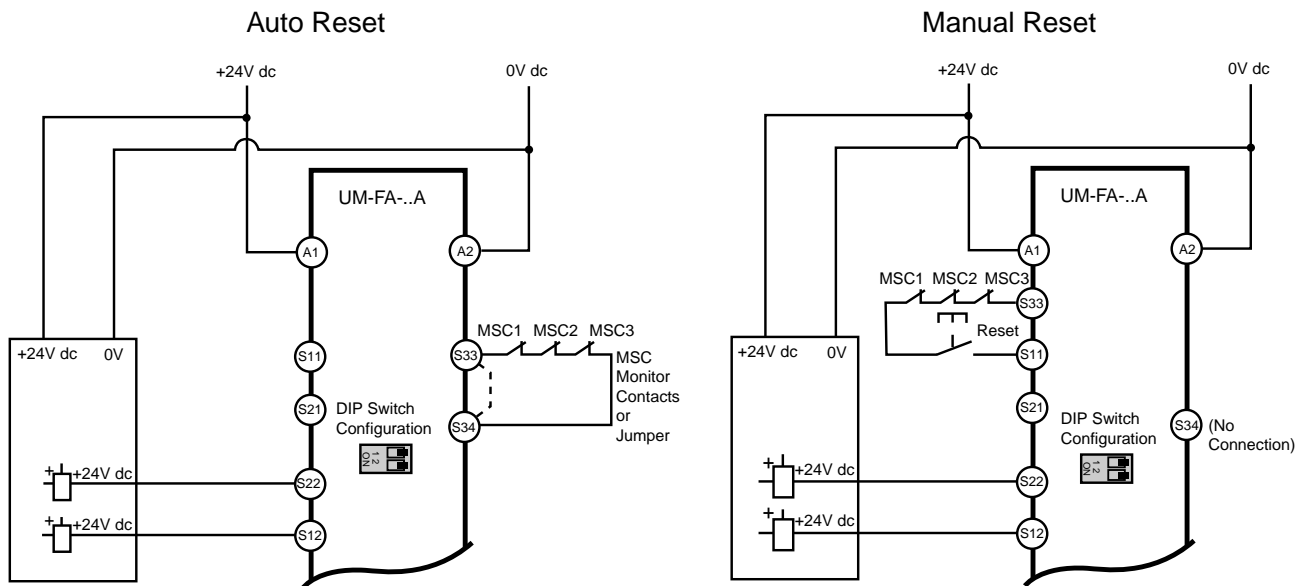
Auto Reset

+24V dc

0V dc

UM-FA-..A

A1

A2

+24V dc

0V

S11

S21

DIP Switch Configuration

1 2 ON

MSC1 MSC2 MSC3

S33

MSC Monitor Contacts or Jumper

S34

+24V dc

S22

+24V dc

S12

Manual Reset

+24V dc

0V dc

UM-FA-..A

A1

A2

MSC1 MSC2 MSC3

S33

Reset

S11

+24V dc

0V

S21

DIP Switch Configuration

1 2 ON

S34

(No Connection)

+24V dc

S22

+24V dc

S12